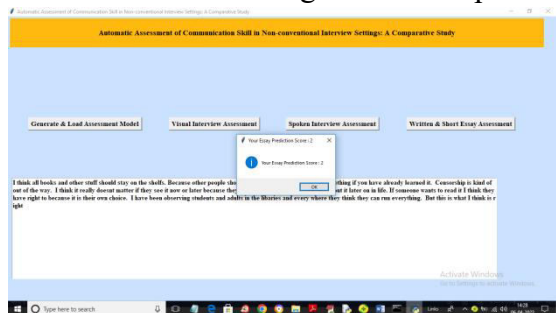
Automatic Assessment of Communication Skill in Non-conventional Interview Settings: A Comparative Study

Automatic Assessment of Communication Skill in Non-conventional Interview Settings: A Comparative Study

Generate & Load Assessment Model

Visual Interview Assessment

Spoken Interview Assessment

Written & Short Essay Assessment

Your Essay Prediction Score : 2

Your Essay Prediction Score : 2

OK

I think all books and other stuff should stay on the shelfs. Because other people the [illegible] thing if you have already learned it. Censorship is kind of out of the way. I think it really doesnt matter if they see it now or later because the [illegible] ut it later on in life. If someone wants to read it I think they have right to because it is their own choice. I have been observing students and adults in the libraries and every where they think they can run everything. But this is what I think is r ight

Activate Windows
Go to Settings to activate Windows.

Type here to search

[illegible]